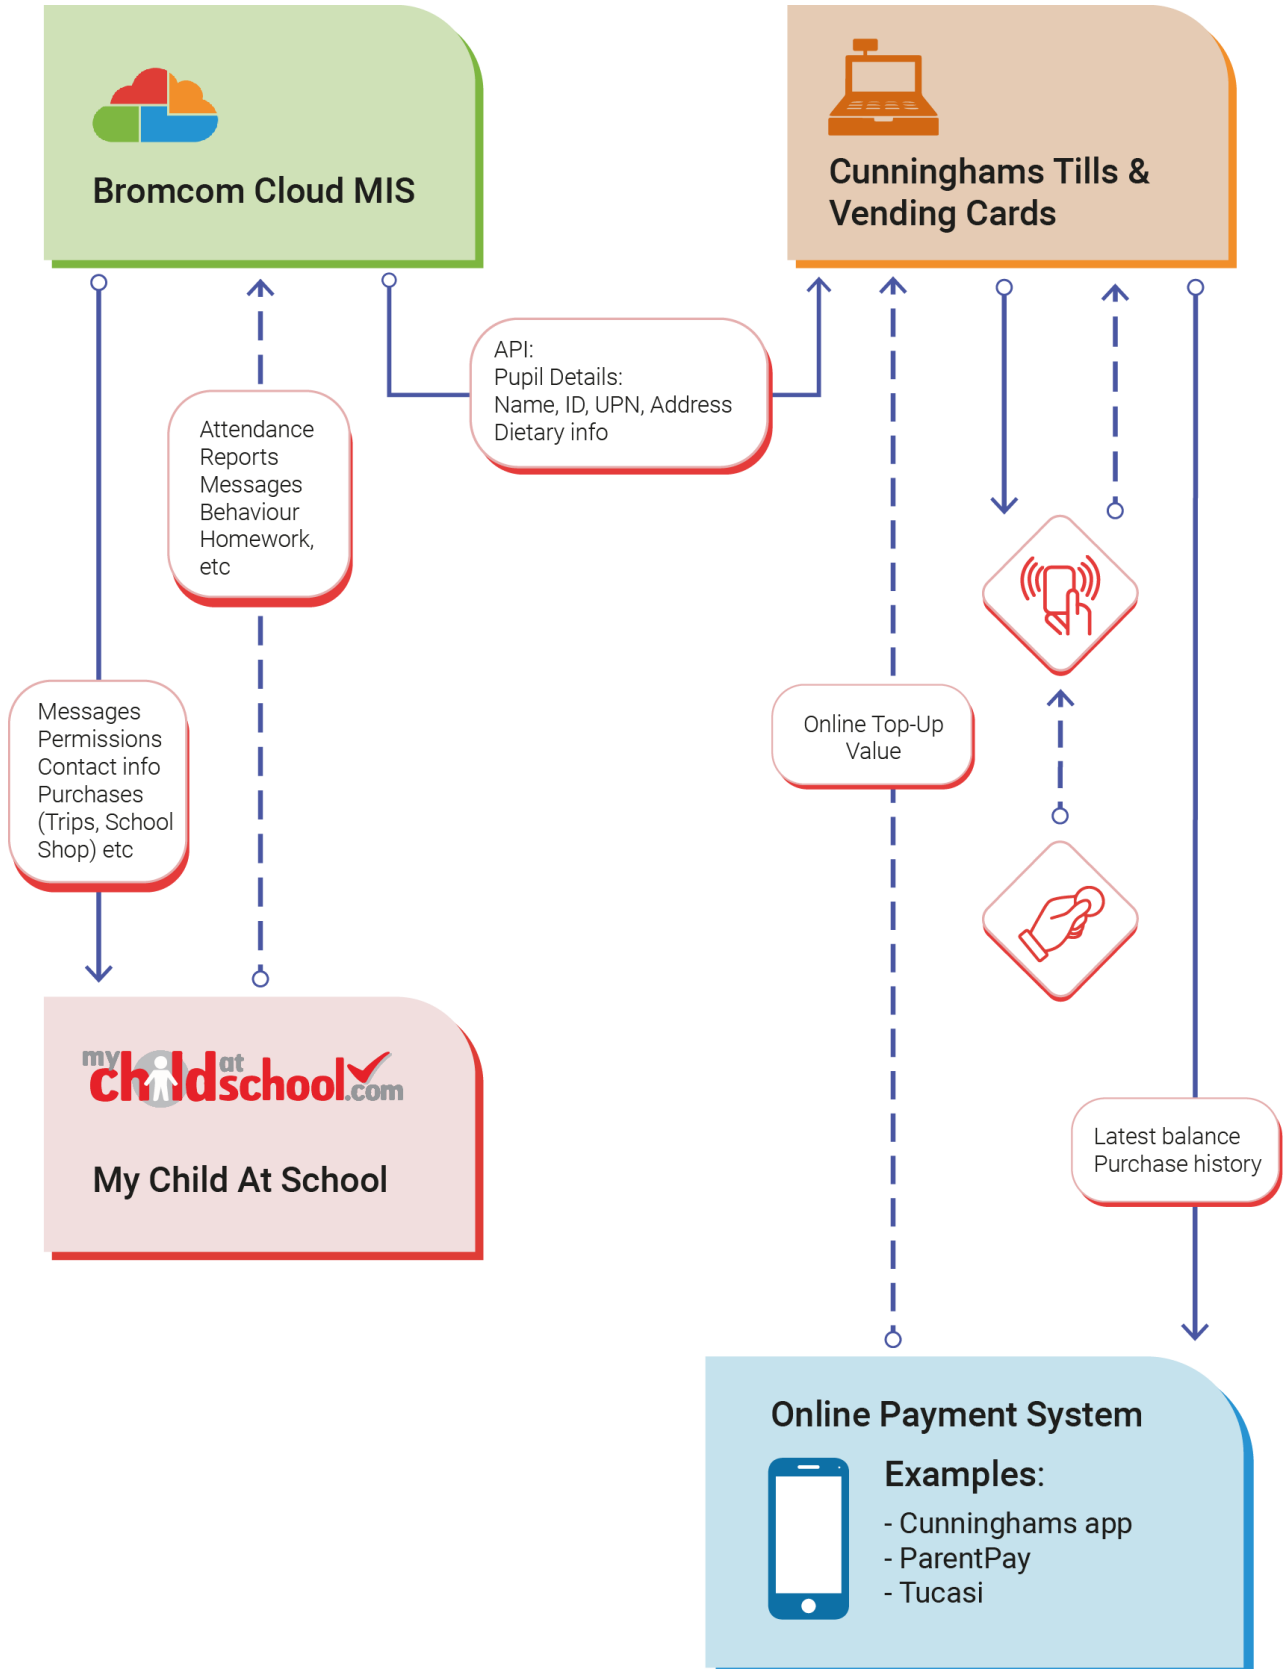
Bromcom Cloud MIS

Cunninghams Tills & Vending Cards

API:
Pupil Details:
Name, ID, UPN, Address
Dietary info

Attendance
Reports
Messages
Behaviour
Homework, etc

Messages
Permissions
Contact info
Purchases (Trips, School Shop) etc

Online Top-Up Value

mychildatschool.com

My Child At School

Latest balance
Purchase history

Online Payment System

Examples:
- Cunninghams app
- ParentPay
- Tucasi